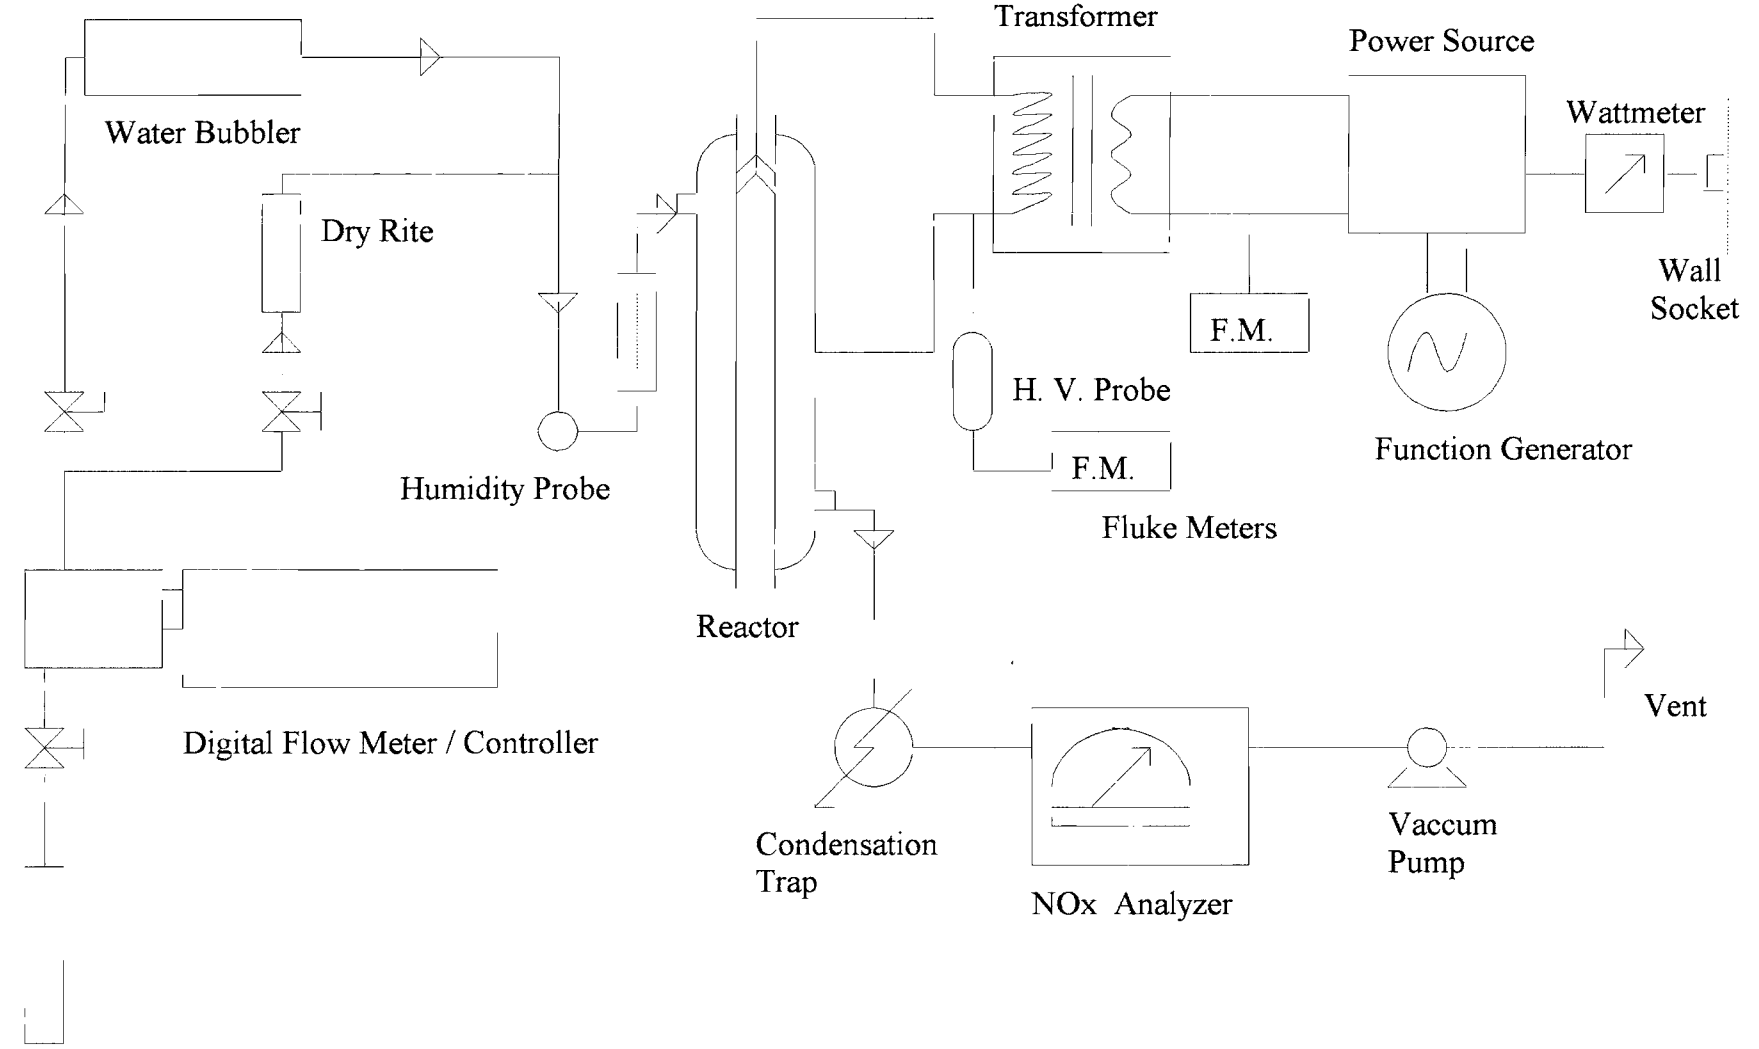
Transformer

Power Source

Wattmeter

Water Bubbler

Dry Rite

Wall Socket

F.M.

H. V. Probe

Function Generator

F.M.

Humidity Probe

Fluke Meters

Reactor

Vent

Digital Flow Meter / Controller

Condensation Trap

NOx Analyzer

Vaccum Pump